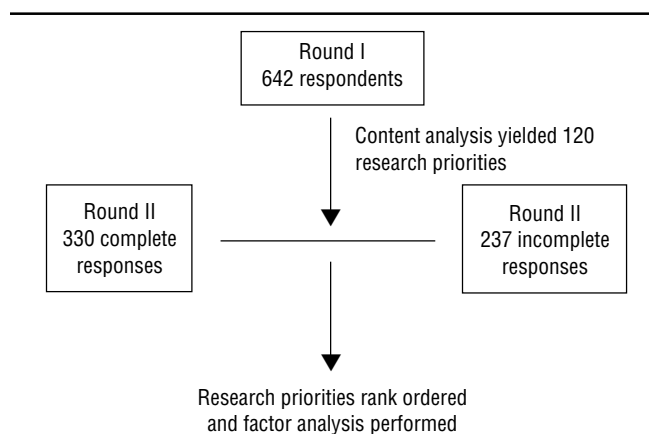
Round I
642 respondents

Content analysis yielded 120 research priorities

Round II
330 complete responses

Round II
237 incomplete responses

Research priorities rank ordered and factor analysis performed